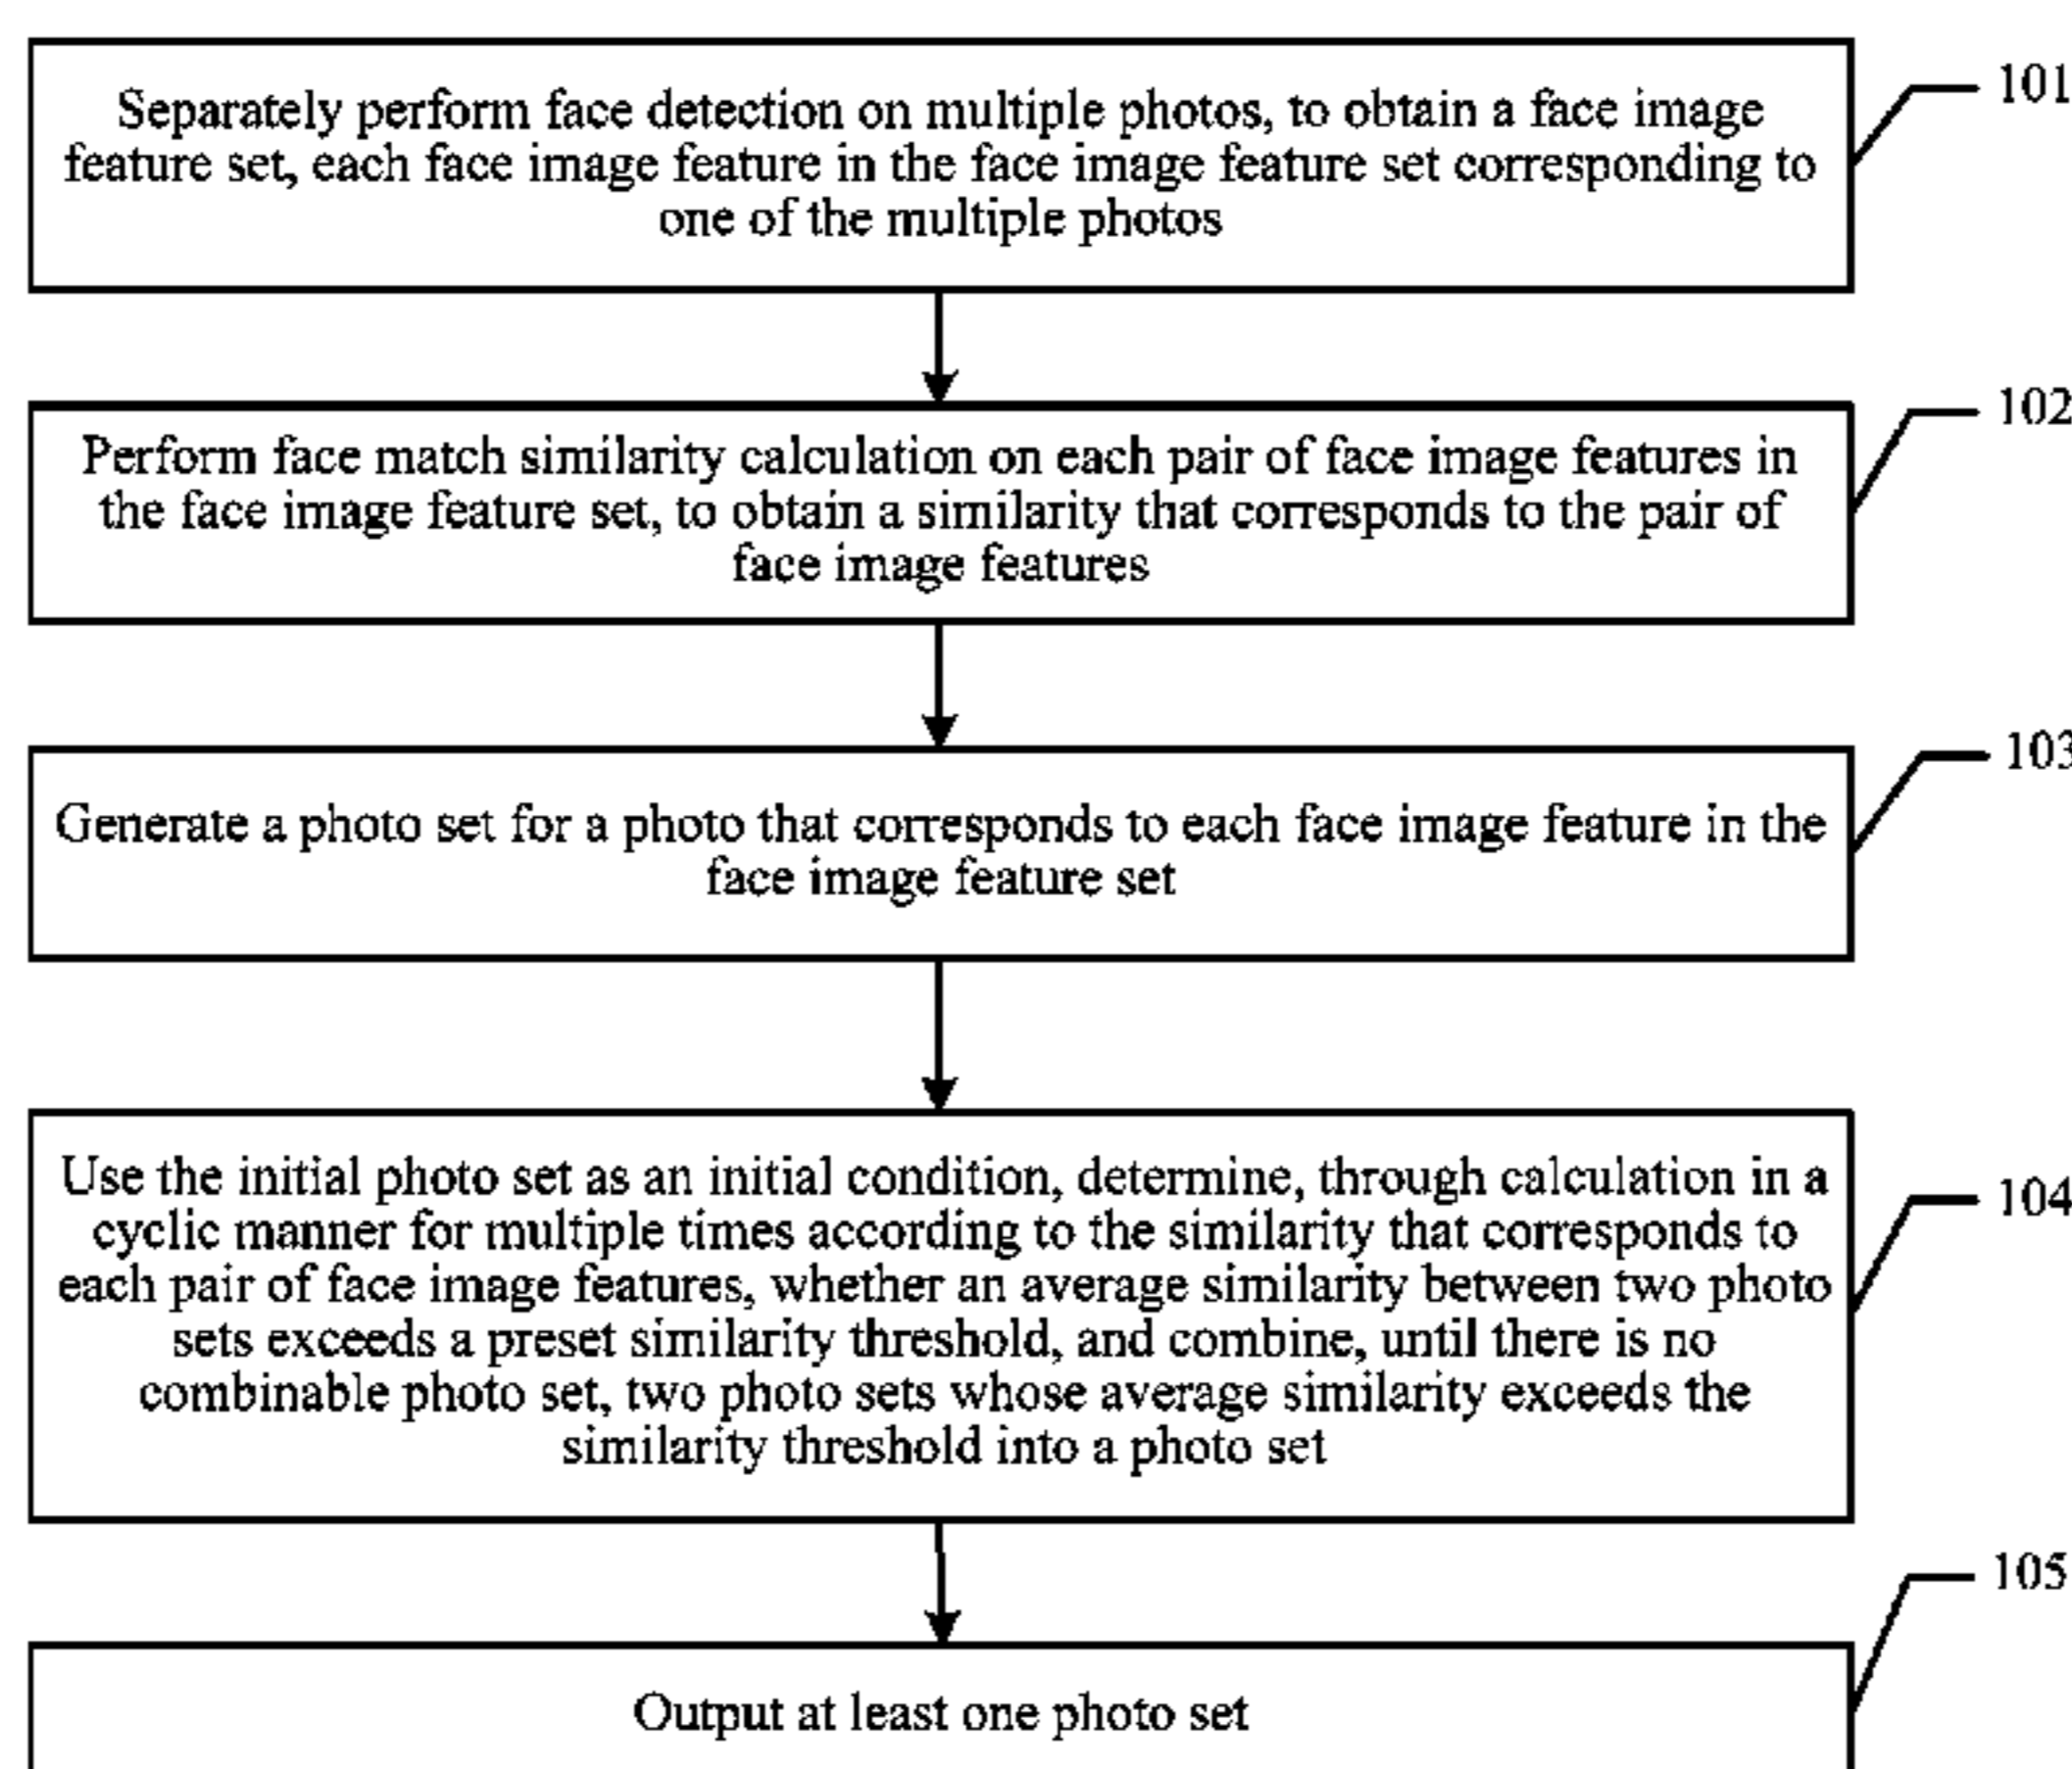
Separately perform face detection on multiple photos, to obtain a face image feature set, each face image feature in the face image feature set corresponding to one of the multiple photos

101

Perform face match similarity calculation on each pair of face image features in the face image feature set, to obtain a similarity that corresponds to the pair of face image features

102

Generate a photo set for a photo that corresponds to each face image feature in the face image feature set

103

Use the initial photo set as an initial condition, determine, through calculation in a cyclic manner for multiple times according to the similarity that corresponds to each pair of face image features, whether an average similarity between two photo sets exceeds a preset similarity threshold, and combine, until there is no combinable photo set, two photo sets whose average similarity exceeds the similarity threshold into a photo set

104

105

Output at least one photo set